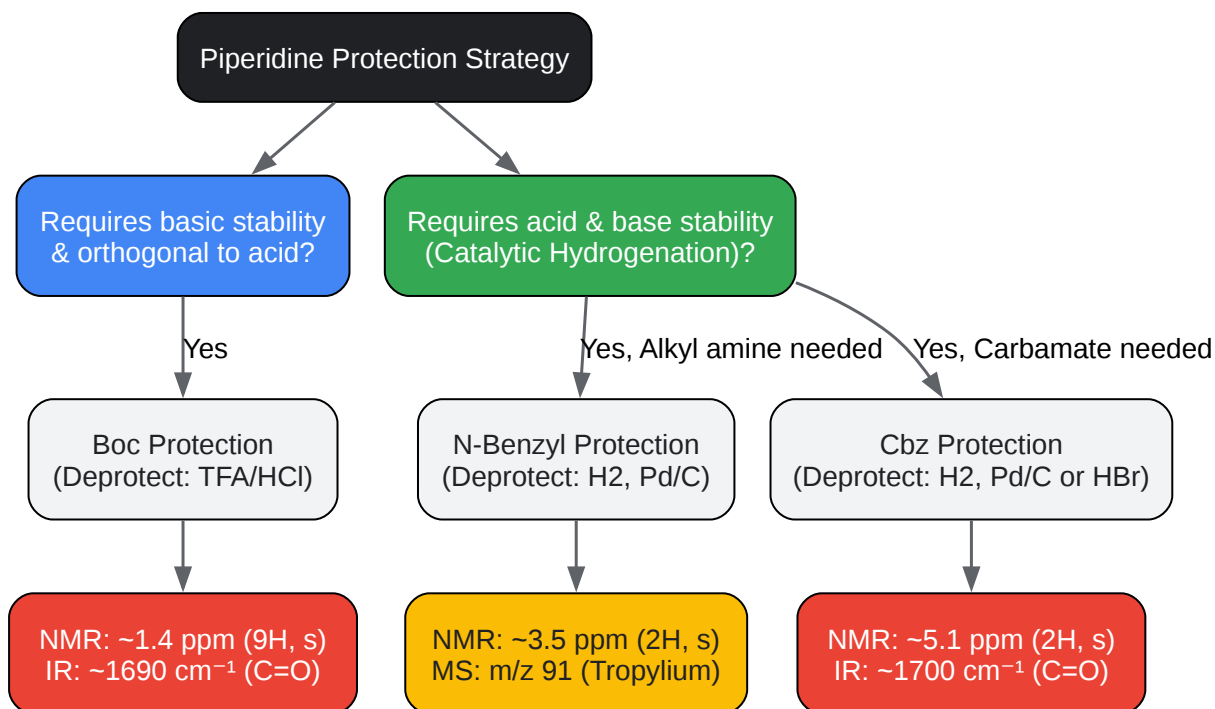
Piperidine Protection Strategy

Requires basic stability & orthogonal to acid?

Requires acid & base stability (Catalytic Hydrogenation)?

Yes

Yes, Alkyl amine needed

Yes, Carbamate needed

Boc Protection (Deprotect: TFA/HCl)

N-Benzyl Protection (Deprotect: H2, Pd/C)

Cbz Protection (Deprotect: H2, Pd/C or HBr)

NMR: ~1.4 ppm (9H, s)
IR: ~1690 cm$^{-1}$ (C=O)

NMR: ~3.5 ppm (2H, s)
MS: m/z 91 (Tropylium)

NMR: ~5.1 ppm (2H, s)
IR: ~1700 cm$^{-1}$ (C=O)